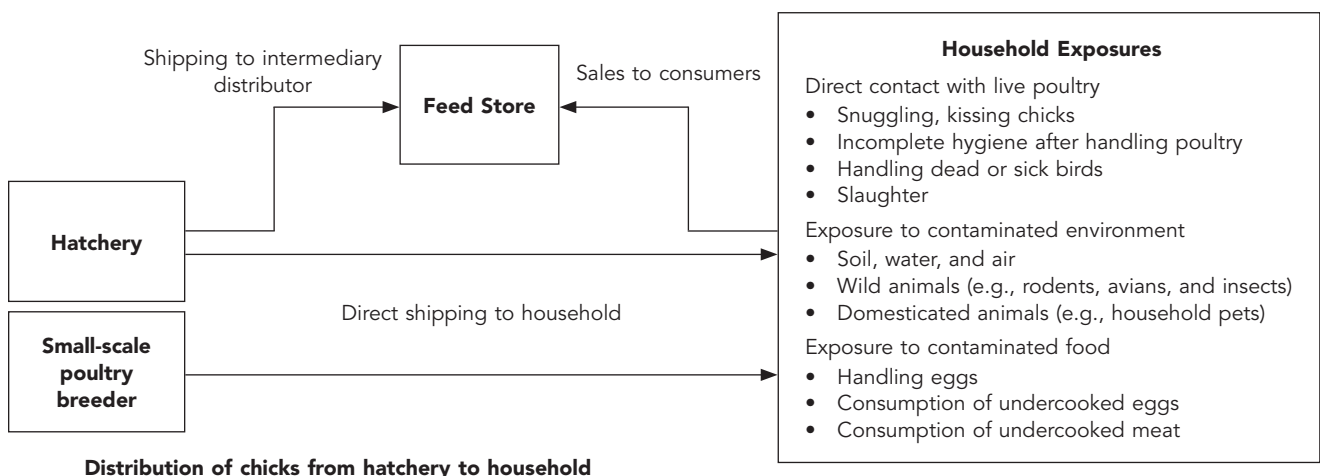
Shipping to intermediary distributor

Feed Store

Sales to consumers

Hatchery

Direct shipping to household

Small-scale poultry breeder

Household Exposures

Direct contact with live poultry
- Snuggling, kissing chicks
- Incomplete hygiene after handling poultry
- Handling dead or sick birds
- Slaughter

Exposure to contaminated environment
- Soil, water, and air
- Wild animals (e.g., rodents, avians, and insects)
- Domesticated animals (e.g., household pets)

Exposure to contaminated food
- Handling eggs
- Consumption of undercooked eggs
- Consumption of undercooked meat

Distribution of chicks from hatchery to household